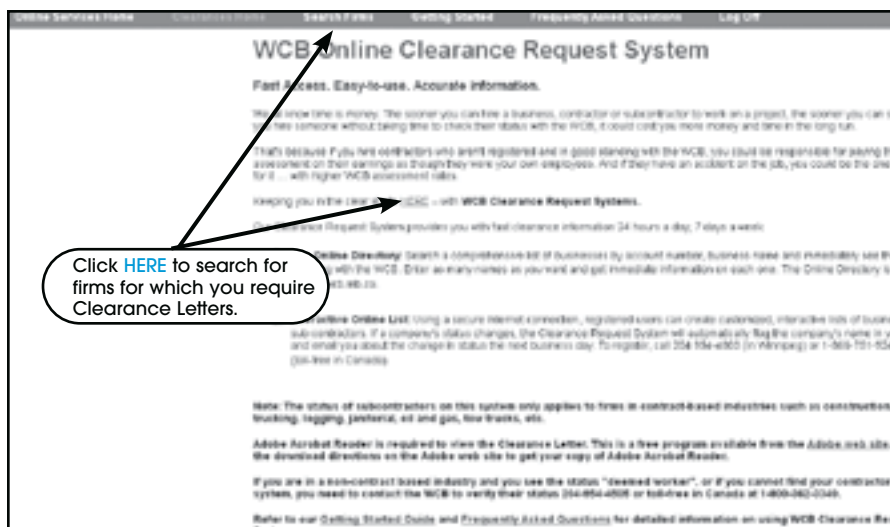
Online Services Home Clearances Home Search Firms Getting Started Frequently Asked Questions Log Off

WCB Online Clearance Request System

Fast Access. Easy-to-use. Accurate information.

We know time is money. The sooner you can hire a business, contractor or subcontractor to work on a project, the sooner you can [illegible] you hire someone without taking time to check their status with the WCB, it could cost you more money and time in the long run.

That's because if you hire contractors who aren't registered and in good standing with the WCB, you could be responsible for paying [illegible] assessment on their earnings as though they were your own employees. And if they have an accident on the job, you could be the one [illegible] for it ... with higher WCB assessment rates.

Keeping you in the clear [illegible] with WCB Clearance Request Systems.

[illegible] Clearance Request System provides you with fast clearance information 24 hours a day, 7 days a week:

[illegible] Online Directory: Search a comprehensive list of businesses by account number, business name and immediately see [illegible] with the WCB. Enter as many names as you want and get immediate information on each one. The Online Directory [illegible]

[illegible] Online List: Using a secure Internet connection, registered users can create customized, interactive lists of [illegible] subcontractors. If a company's status changes, the Clearance Request System will automatically flag the company's name in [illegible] and email you about the change in status the next business day. To register, call 204 954-4505 (in Winnipeg) or 1-855-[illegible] (toll-free in Canada).

Click HERE to search for firms for which you require Clearance Letters.

Note: The status of subcontractors on this system only applies to firms in contract-based industries such as construction, trucking, logging, janitorial, oil and gas, tow trucks, etc.

Adobe Acrobat Reader is required to view the Clearance Letter. This is a free program available from the Adobe web site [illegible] the download directions on the Adobe web site to get your copy of Adobe Acrobat Reader.

If you are in a non-contract based industry and you see the status "deemed worker", or if you cannot find your contractor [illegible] system, you need to contact the WCB to verify their status 204-954-4505 or toll-free in Canada at 1-800-362-3340.

Refer to our Getting Started Guide and Frequently Asked Questions for detailed information on using WCB Clearance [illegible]